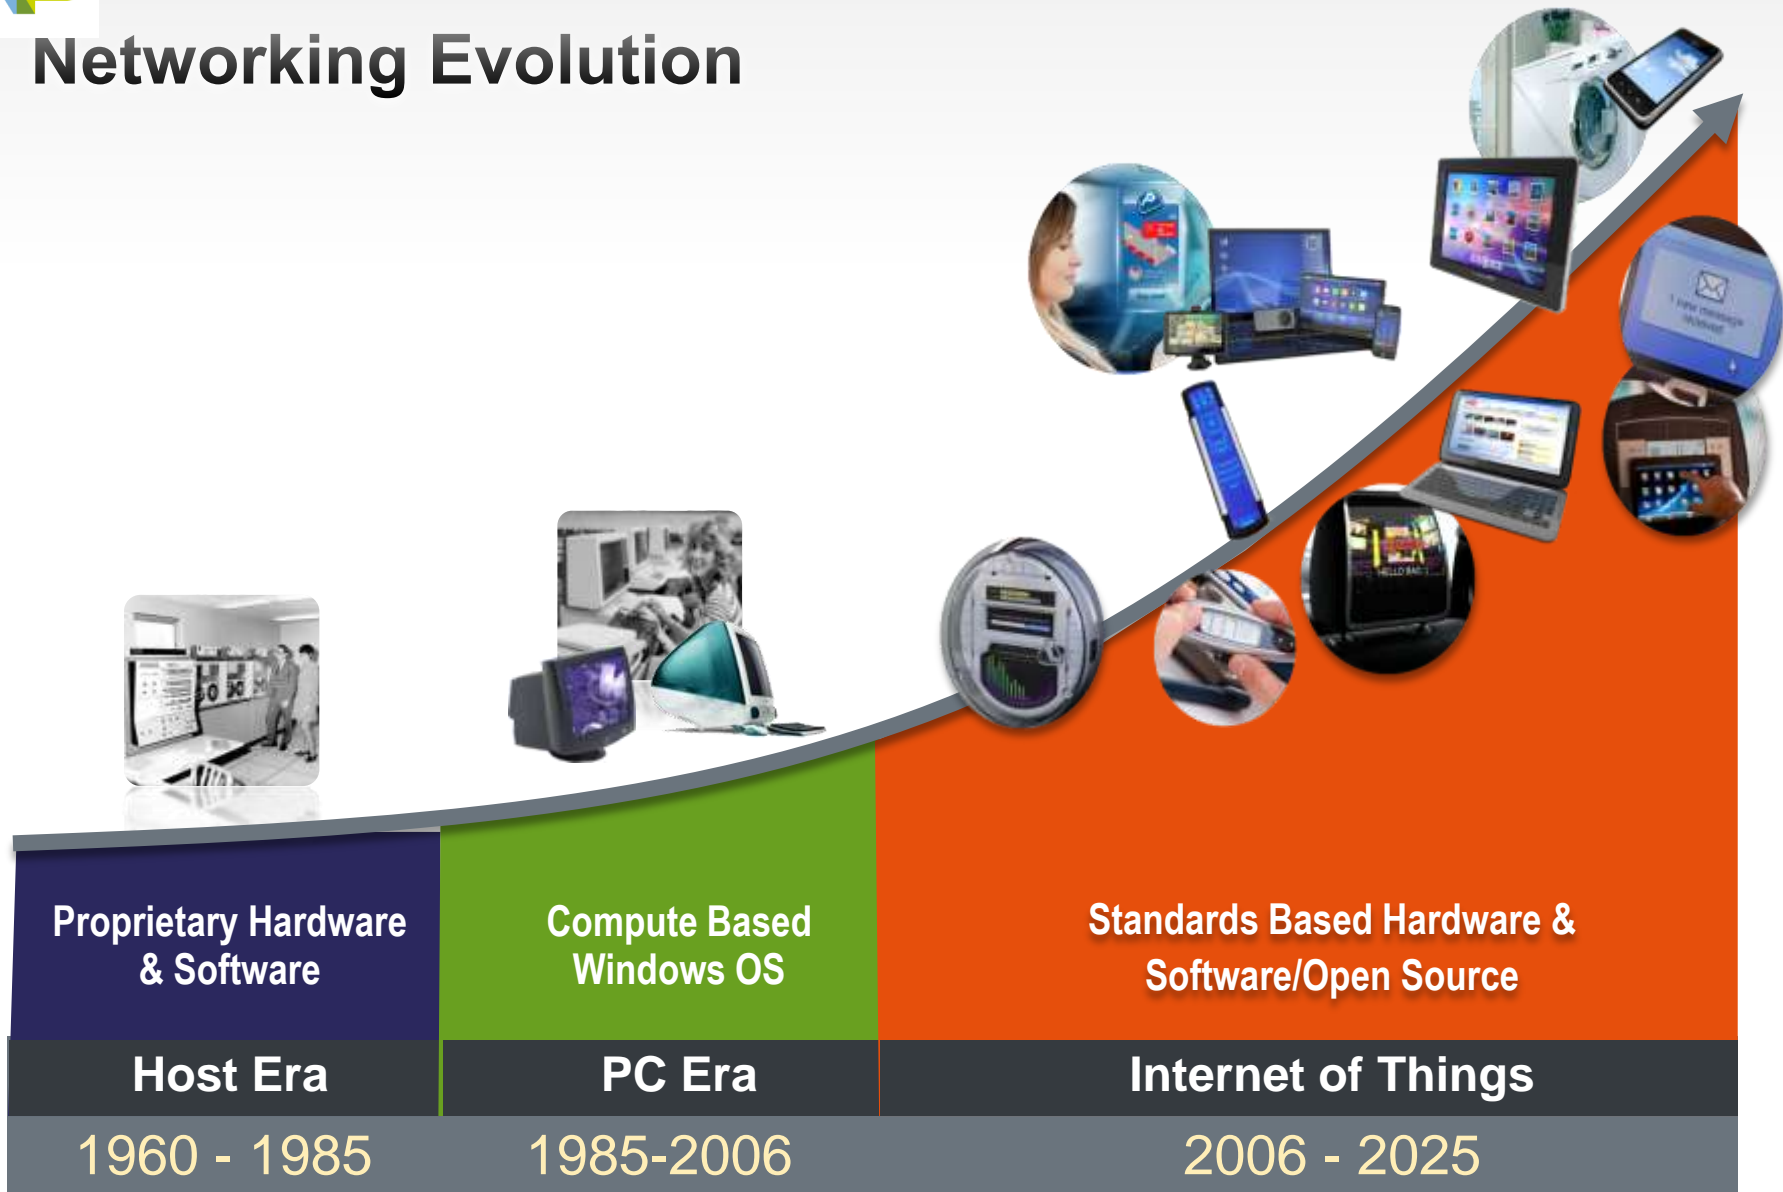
Networking Evolution

Proprietary Hardware & Software

Compute Based Windows OS

Standards Based Hardware & Software/Open Source

| Host Era | PC Era | Internet of Things |
|---|---|---|
| 1960 - 1985 | 1985-2006 | 2006 - 2025 |